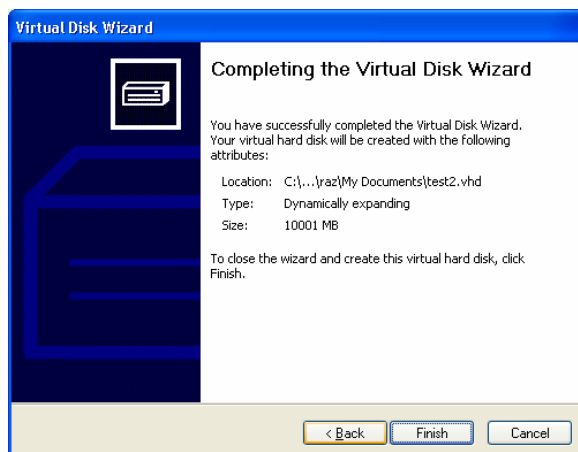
Virtual Disk Wizard

Completing the Virtual Disk Wizard

You have successfully completed the Virtual Disk Wizard. Your virtual hard disk will be created with the following attributes:

Location: C:\...\raz\My Documents\test2.vhd
Type: Dynamically expanding
Size: 10001 MB

To close the wizard and create this virtual hard disk, click Finish.

< Back Finish Cancel